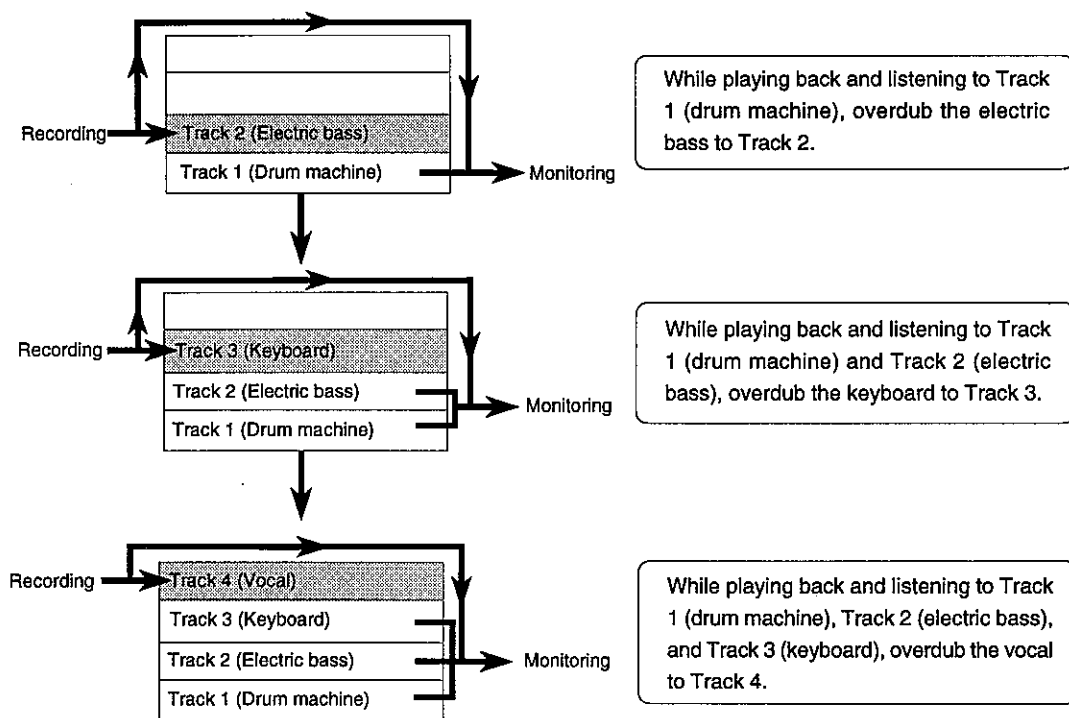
Recording

Track 2 (Electric bass)

Track 1 (Drum machine)

Monitoring

While playing back and listening to Track 1 (drum machine), overdub the electric bass to Track 2.

Recording

Track 3 (Keyboard)

Track 2 (Electric bass)

Track 1 (Drum machine)

Monitoring

While playing back and listening to Track 1 (drum machine) and Track 2 (electric bass), overdub the keyboard to Track 3.

Recording

Track 4 (Vocal)

Track 3 (Keyboard)

Track 2 (Electric bass)

Track 1 (Drum machine)

Monitoring

While playing back and listening to Track 1 (drum machine), Track 2 (electric bass), and Track 3 (keyboard), overdub the vocal to Track 4.